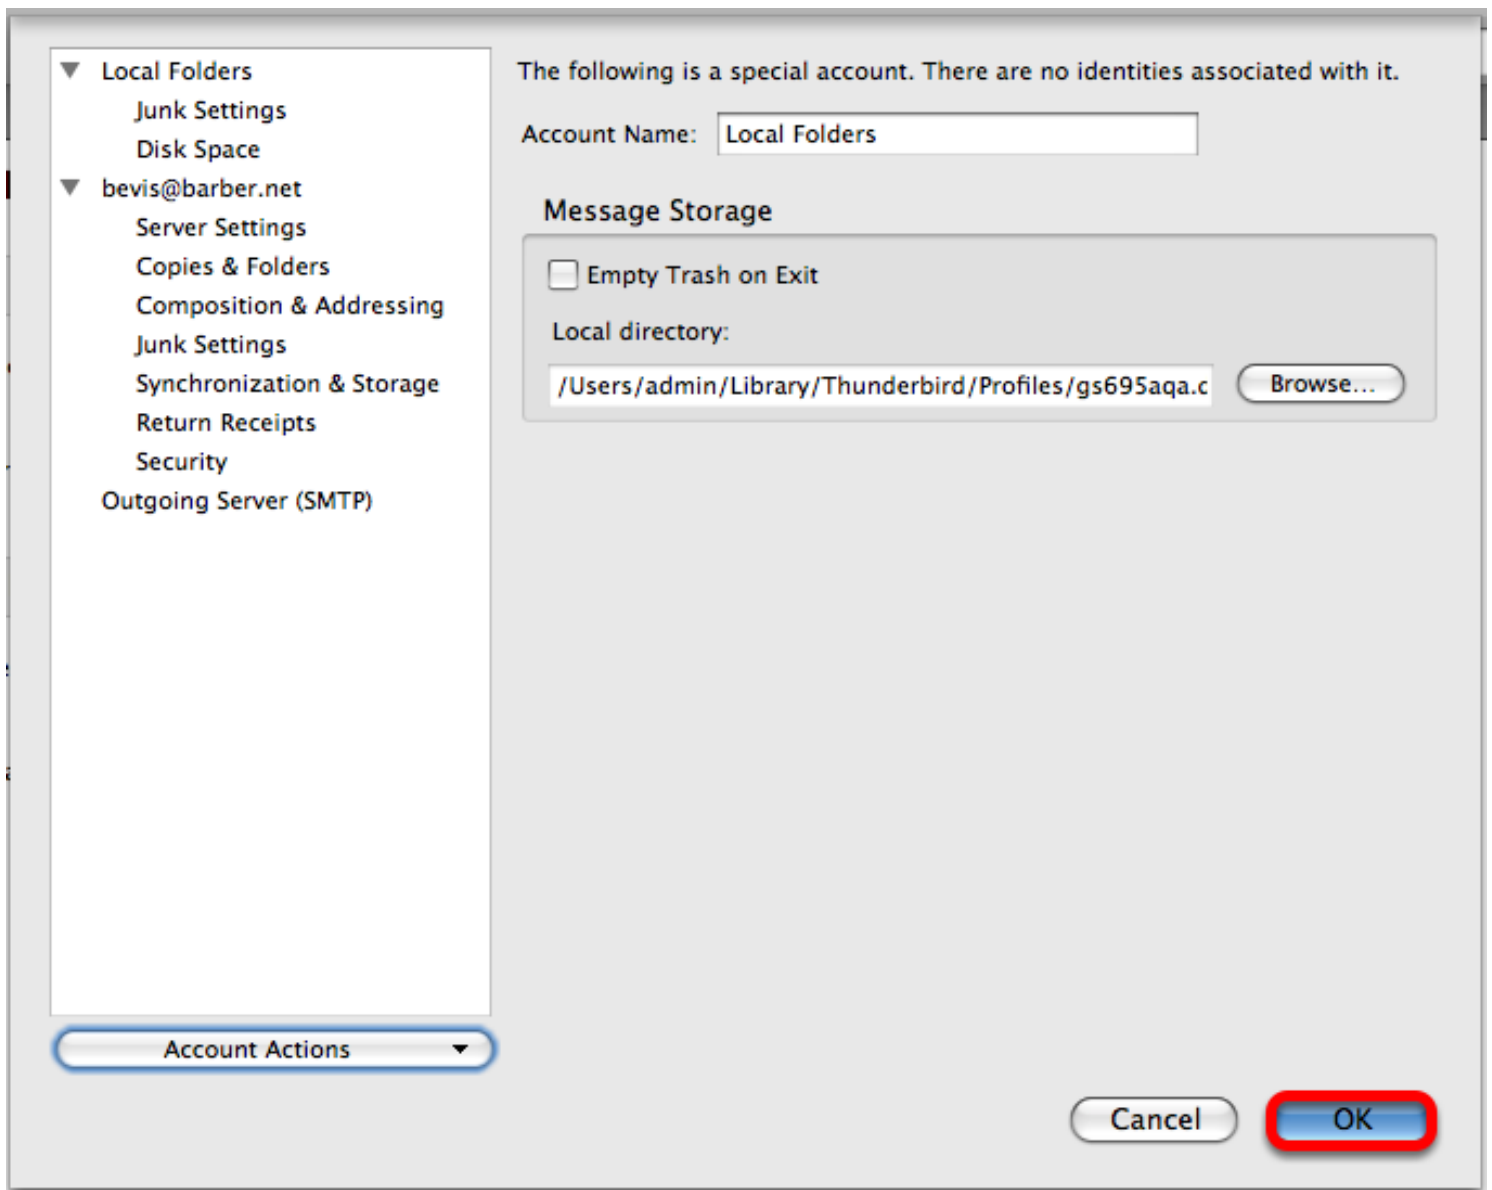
Local Folders
Junk Settings
Disk Space
bevis@barber.net
Server Settings
Copies & Folders
Composition & Addressing
Junk Settings
Synchronization & Storage
Return Receipts
Security
Outgoing Server (SMTP)

Account Actions

The following is a special account. There are no identities associated with it.

Account Name: Local Folders

Message Storage

Empty Trash on Exit

Local directory:

/Users/admin/Library/Thunderbird/Profiles/gs695aqa.c

Browse...

Cancel

OK